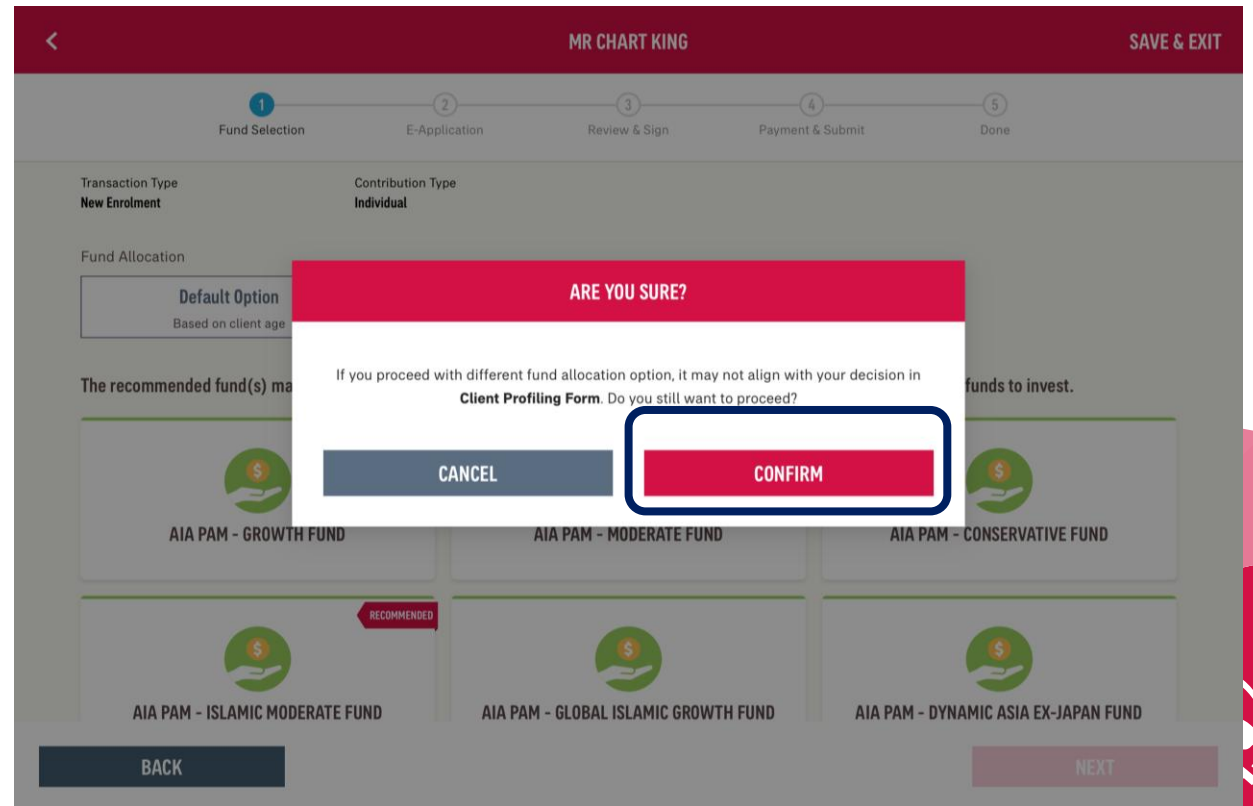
<

MR CHART KING

SAVE & EXIT

1 Fund Selection

2 E-Application

3 Review & Sign

4 Payment & Submit

5 Done

Transaction Type
New Enrolment

Contribution Type
Individual

Fund Allocation

Default Option
Based on client age

The recommended fund(s) ma

funds to invest.

ARE YOU SURE?

If you proceed with different fund allocation option, it may not align with your decision in **Client Profiling Form**. Do you still want to proceed?

CANCEL

CONFIRM

AIA PAM - GROWTH FUND

AIA PAM - MODERATE FUND

AIA PAM - CONSERVATIVE FUND

RECOMMENDED

AIA PAM - ISLAMIC MODERATE FUND

AIA PAM - GLOBAL ISLAMIC GROWTH FUND

AIA PAM - DYNAMIC ASIA EX-JAPAN FUND

BACK

NEXT